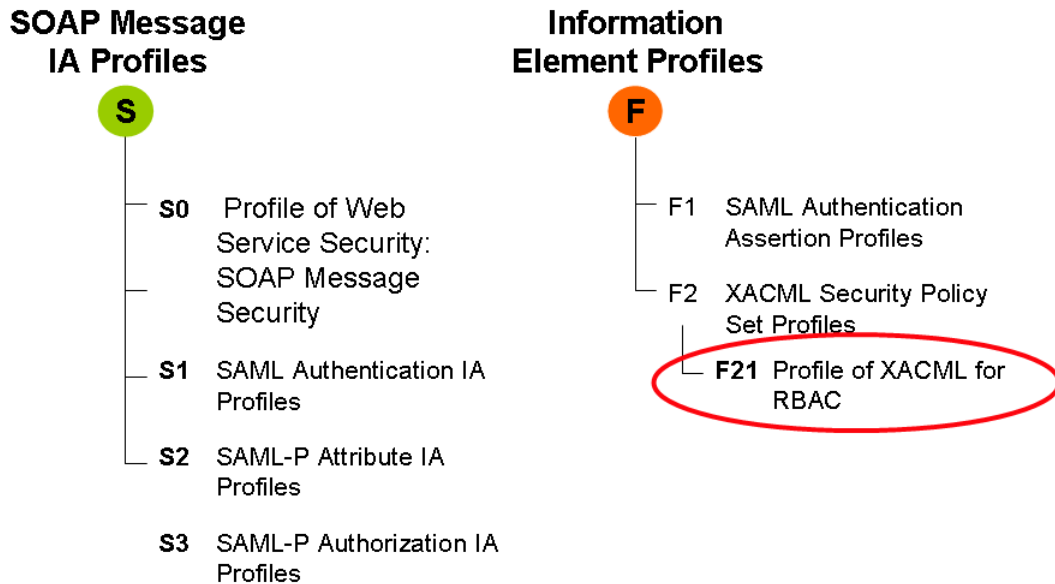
SOAP Message IA Profiles

S

S0 Profile of Web Service Security: SOAP Message Security

S1 SAML Authentication IA Profiles

S2 SAML-P Attribute IA Profiles

S3 SAML-P Authorization IA Profiles

Information Element Profiles

F

F1 SAML Authentication Assertion Profiles

F2 XACML Security Policy Set Profiles

F21 Profile of XACML for RBAC